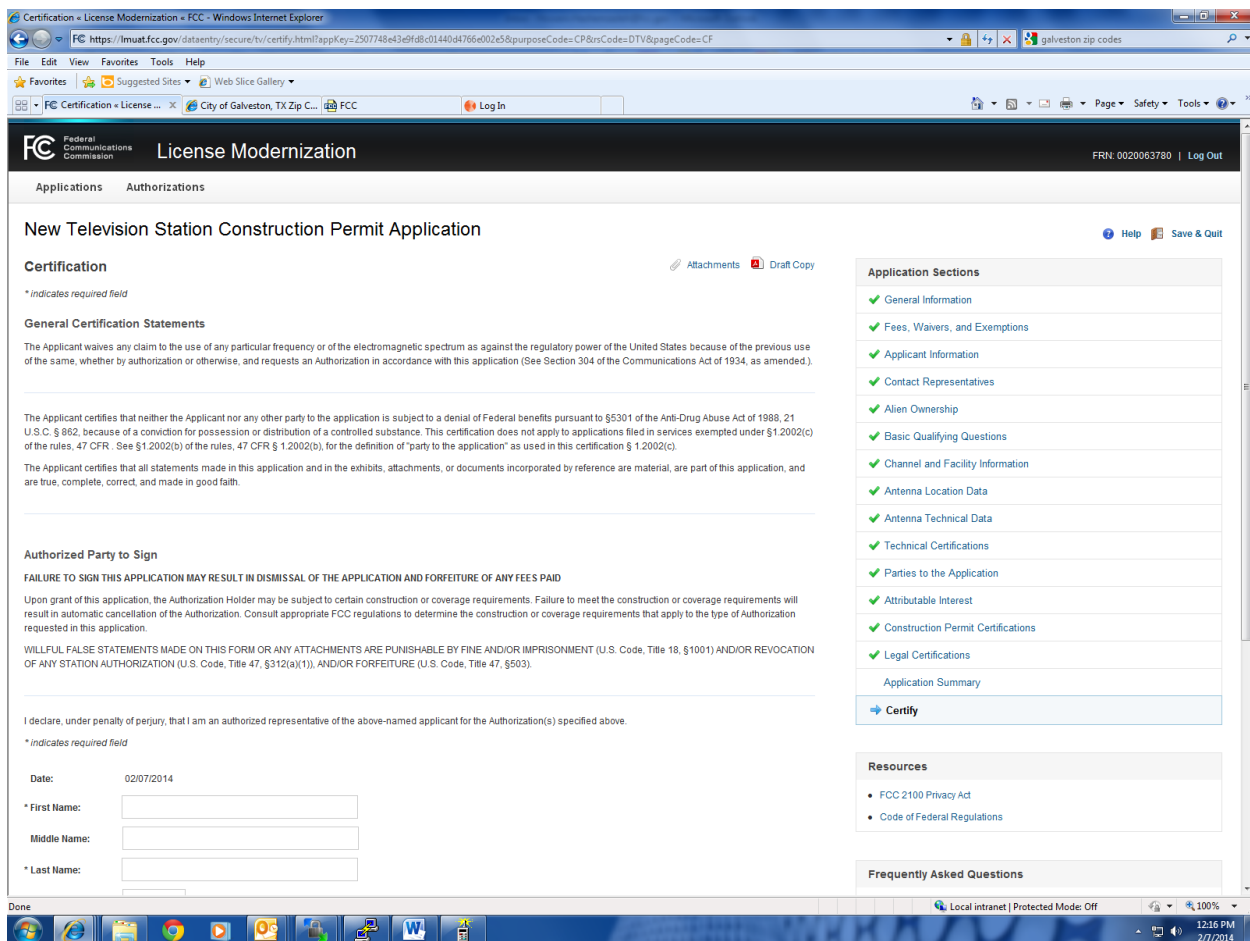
Certification « License Modernization « FCC - Windows Internet Explorer

https://lmuat.fcc.gov/dataentry/secure/tv/certify.html?appKey=2507748e43e9fd8c01440d4766e002e5&purposeCode=CP&rsCode=DTV&pageCode=CF

galveston zip codes

File Edit View Favorites Tools Help

Favorites Suggested Sites ▾ Web Slice Gallery ▾

Certification « License ... City of Galveston, TX Zip C... FCC Log In

Page ▾ Safety ▾ Tools ▾

FC Federal Communications Commission License Modernization

FRN: 0020063780 | Log Out

Applications Authorizations

New Television Station Construction Permit Application

Help Save & Quit

Certification

Attachments Draft Copy

* indicates required field

General Certification Statements

The Applicant waives any claim to the use of any particular frequency or of the electromagnetic spectrum as against the regulatory power of the United States because of the previous use of the same, whether by authorization or otherwise, and requests an Authorization in accordance with this application (See Section 304 of the Communications Act of 1934, as amended.).

The Applicant certifies that neither the Applicant nor any other party to the application is subject to a denial of Federal benefits pursuant to §5301 of the Anti-Drug Abuse Act of 1988, 21 U.S.C. § 862, because of a conviction for possession or distribution of a controlled substance. This certification does not apply to applications filed in services exempted under §1.2002(c) of the rules, 47 CFR . See §1.2002(b) of the rules, 47 CFR § 1.2002(b), for the definition of "party to the application" as used in this certification § 1.2002(c).

The Applicant certifies that all statements made in this application and in the exhibits, attachments, or documents incorporated by reference are material, are part of this application, and are true, complete, correct, and made in good faith.

Authorized Party to Sign

FAILURE TO SIGN THIS APPLICATION MAY RESULT IN DISMISSAL OF THE APPLICATION AND FORFEITURE OF ANY FEES PAID

Upon grant of this application, the Authorization Holder may be subject to certain construction or coverage requirements. Failure to meet the construction or coverage requirements will result in automatic cancellation of the Authorization. Consult appropriate FCC regulations to determine the construction or coverage requirements that apply to the type of Authorization requested in this application.

WILLFUL FALSE STATEMENTS MADE ON THIS FORM OR ANY ATTACHMENTS ARE PUNISHABLE BY FINE AND/OR IMPRISONMENT (U.S. Code, Title 18, §1001) AND/OR REVOCATION OF ANY STATION AUTHORIZATION (U.S. Code, Title 47, §312(a)(1)), AND/OR FORFEITURE (U.S. Code, Title 47, §503).

I declare, under penalty of perjury, that I am an authorized representative of the above-named applicant for the Authorization(s) specified above.

* indicates required field

Date: 02/07/2014

* First Name:

Middle Name:

* Last Name:

Application Sections

General Information
Fees, Waivers, and Exemptions
Applicant Information
Contact Representatives
Alien Ownership
Basic Qualifying Questions
Channel and Facility Information
Antenna Location Data
Antenna Technical Data
Technical Certifications
Parties to the Application
Attributable Interest
Construction Permit Certifications
Legal Certifications
Application Summary
Certify

Resources

• FCC 2100 Privacy Act
• Code of Federal Regulations

Frequently Asked Questions

Done

Local intranet | Protected Mode: Off

100%

12:16 PM
2/7/2014